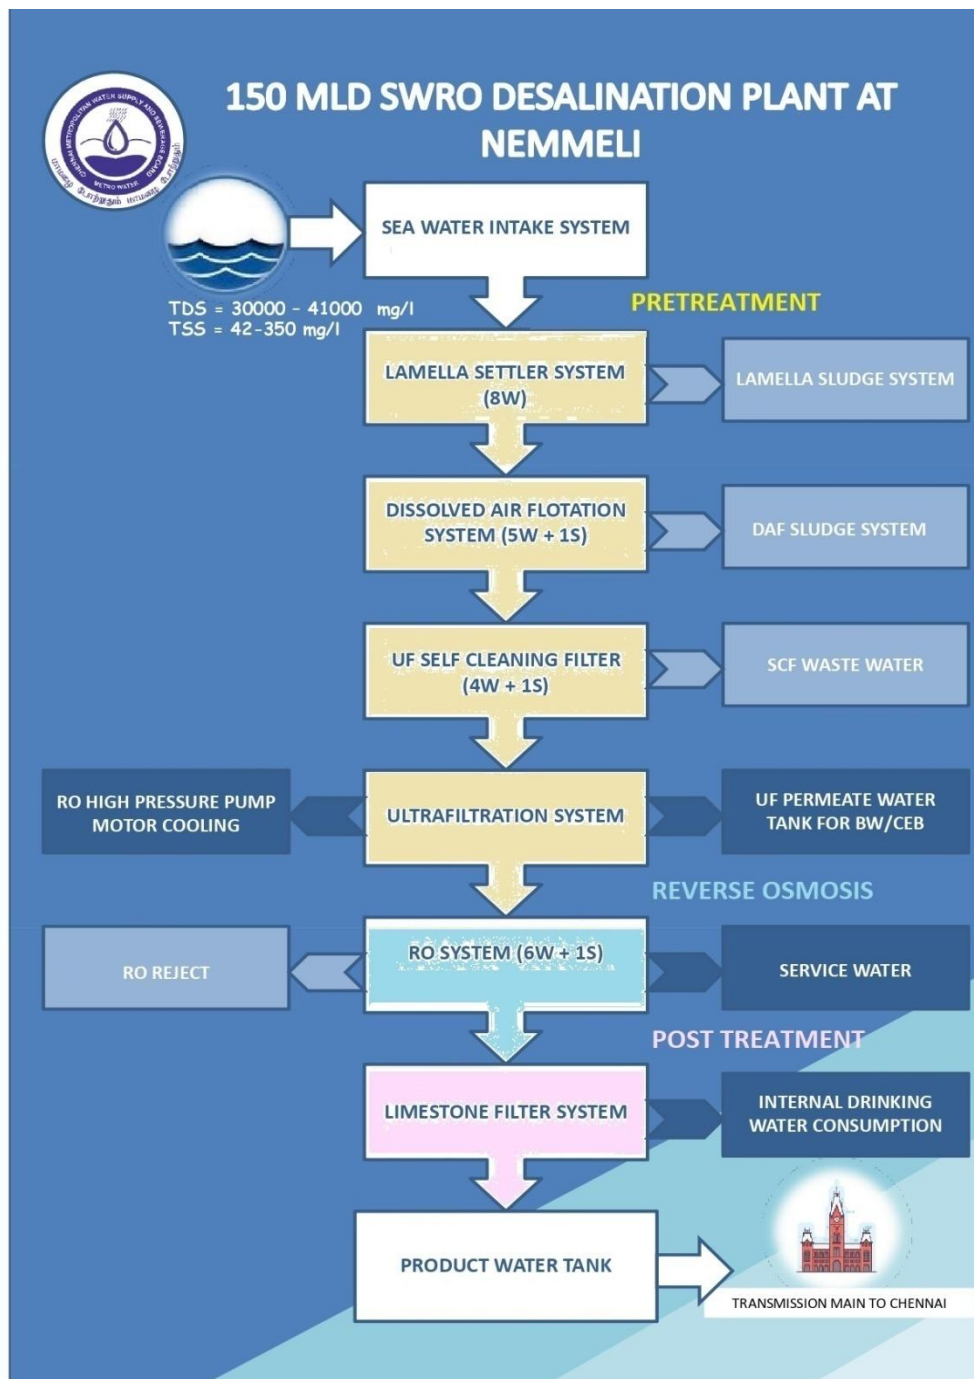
150 MLD SWRO DESALINATION PLANT AT NEMMELI

METRO WATER

SEA WATER INTAKE SYSTEM

TDS = 30000 - 41000 mg/l
TSS = 42-350 mg/l

PRETREATMENT

LAMELLA SETTLER SYSTEM (8W)

LAMELLA SLUDGE SYSTEM

DISSOLVED AIR FLOTATION SYSTEM (5W + 1S)

DAF SLUDGE SYSTEM

UF SELF CLEANING FILTER (4W + 1S)

SCF WASTE WATER

RO HIGH PRESSURE PUMP MOTOR COOLING

ULTRAFILTRATION SYSTEM

UF PERMEATE WATER TANK FOR BW/CEB

REVERSE OSMOSIS

RO REJECT

RO SYSTEM (6W + 1S)

SERVICE WATER

POST TREATMENT

LIMESTONE FILTER SYSTEM

INTERNAL DRINKING WATER CONSUMPTION

PRODUCT WATER TANK

TRANSMISSION MAIN TO CHENNAI